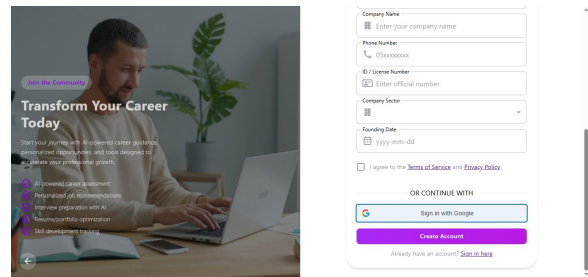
Join the Community

Transform Your Career Today

Start your journey with AI-powered career guidance, personalized opportunities, and tools designed to accelerate your professional growth.

AI-powered career assessment
Personalized job recommendations
Interview preparation with AI
Resume/portfolio optimization
Skill development tracking

Company Name
Enter your company name

Phone Number
05xxxxxxxx

ID / License Number
Enter official number

Company Sector

Founding Date
yyyy-mm-dd

I agree to the Terms of Service and Privacy Policy

OR CONTINUE WITH

Sign in with Google

Create Account

Already have an account? Sign in here